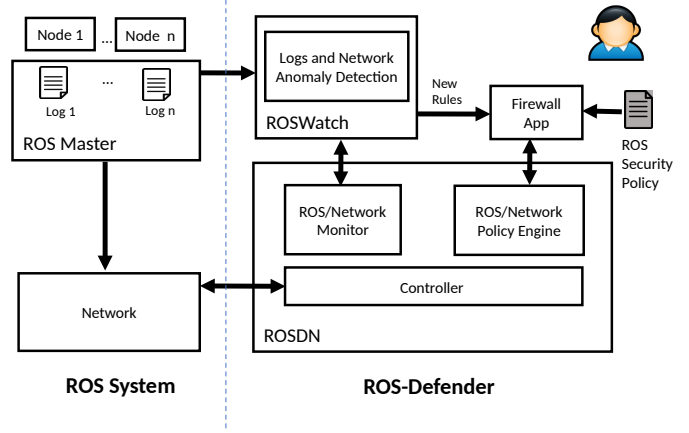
Node 1

...

Node n

Log 1

...

Log n

ROS Master

Network

ROS System

Logs and Network Anomaly Detection

ROSWatch

New Rules

Firewall App

ROS Security Policy

ROS/Network Monitor

ROS/Network Policy Engine

Controller

ROSDN

ROS-Defender